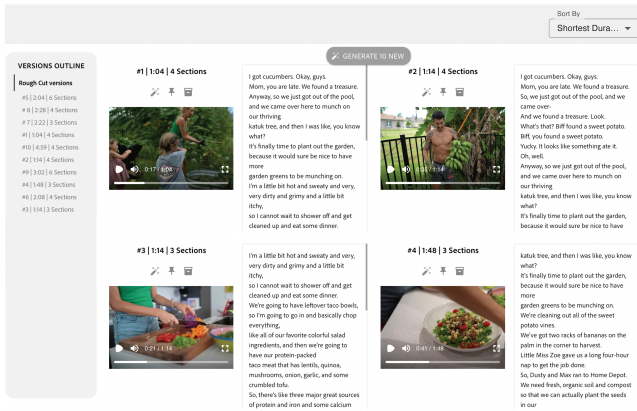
Sort By
Shortest Dura...

GENERATE 10 NEW

VERSIONS OUTLINE

Rough Cut versions
#5 | 2:04 | 6 Sections
# 8 | 2:28 | 4 Sections
# 7 | 2:22 | 3 Sections
#1 | 1:04 | 4 Sections
#10 | 4:39 | 4 Sections
#2 | 1:14 | 4 Sections
#9 | 3:02 | 6 Sections
#4 | 1:48 | 3 Sections
#6 | 2:08 | 4 Sections
#3 | 1:14 | 3 Sections

#1 | 1:04 | 4 Sections

0:17 / 1:04

I got cucumbers. Okay, guys.
Mom, you are late. We found a treasure.
Anyway, so we just got out of the pool, and we came over here to munch on our thriving
katuk tree, and then I was like, you know what?
It's finally time to plant out the garden, because it would sure be nice to have more
garden greens to be munching on.
I'm a little bit hot and sweaty and very, very dirty and grimy and a little bit itchy,
so I cannot wait to shower off and get cleaned up and get some dinner.

#2 | 1:14 | 4 Sections

0:21 / 1:14

I got cucumbers. Okay, guys.
Mom, you are late. We found a treasure.
So, we just got out of the pool, and we came over-
And we found a treasure. Look.
What's that? Biff found a sweet potato.
Biff, you found a sweet potato.
Yucky. It looks like something ate it.
Oh, well.
Anyway, so we just got out of the pool, and we came over here to munch on our thriving
katuk tree, and then I was like, you know what?
It's finally time to plant out the garden, because it would sure be nice to have

#3 | 1:14 | 3 Sections

0:21 / 1:14

I'm a little bit hot and sweaty and very, very dirty and grimy and a little bit itchy,
so I cannot wait to shower off and get cleaned up and get some dinner.
We're going to have leftover taco bowls, so I'm going to go in and basically chop everything,
like all of our favorite colorful salad ingredients, and then we're going to have our protein-packed
taco meat that has lentils, quinoa, mushrooms, onion, garlic, and some crumbled tofu.
So, there's like three major great sources of protein and iron and some calcium

#4 | 1:48 | 3 Sections

0:41 / 1:48

katuk tree, and then I was like, you know what?
It's finally time to plant out the garden, because it would sure be nice to have more
garden greens to be munching on.
We're cleaning out all of the sweet potato vines.
We've got two racks of bananas on the palm in the corner to harvest.
Little Miss Zoe gave us a long four-hour nap to get the job done.
So, Dusty and Max ran to Home Depot.
We need fresh, organic soil and compost so that we can actually plant the seeds in our